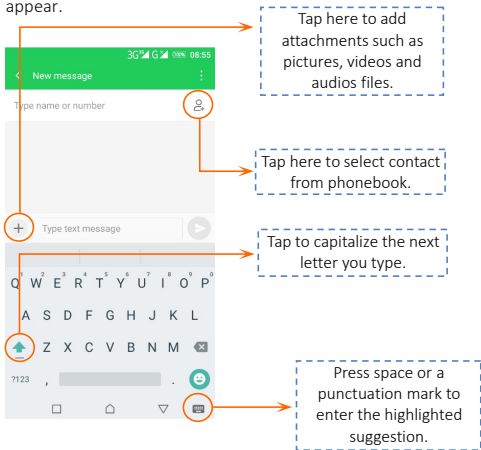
appear.

3G G 08:55

New message

Type name or number

Type text message

1 2 3 4 5 6 7 8 9 0
Q W E R T Y U I O P

A S D F G H J K L

Z X C V B N M

?123 , .

Tap here to add attachments such as pictures, videos and audios files.

Tap here to select contact from phonebook.

Tap to capitalize the next letter you type.

Press space or a punctuation mark to enter the highlighted suggestion.